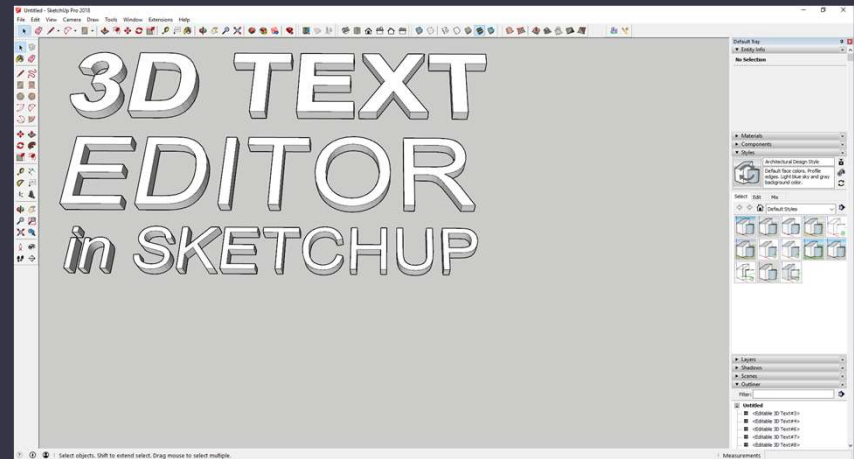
Untitled - SketchUp Pro 2018

File Edit View Camera Draw Tools Window Extensions Help

3D TEXT EDITOR in SKETCHUP

Default Tray

▼ Entity Info

No Selection

▸ Materials

▸ Components

▼ Styles

Architectural Design Style

Default face colors. Profile edges. Light blue sky and gray background color.

Select Edit Mix

Default Styles

▸ Layers

▸ Shadows

▸ Scenes

▼ Outliner

Filter:

Untitled

<Editable 3D Text#3>

<Editable 3D Text#4>

<Editable 3D Text#5>

<Editable 3D Text#7>

<Editable 3D Text#8>

Select objects. Shift to extend select. Drag mouse to select multiple.

Measurements